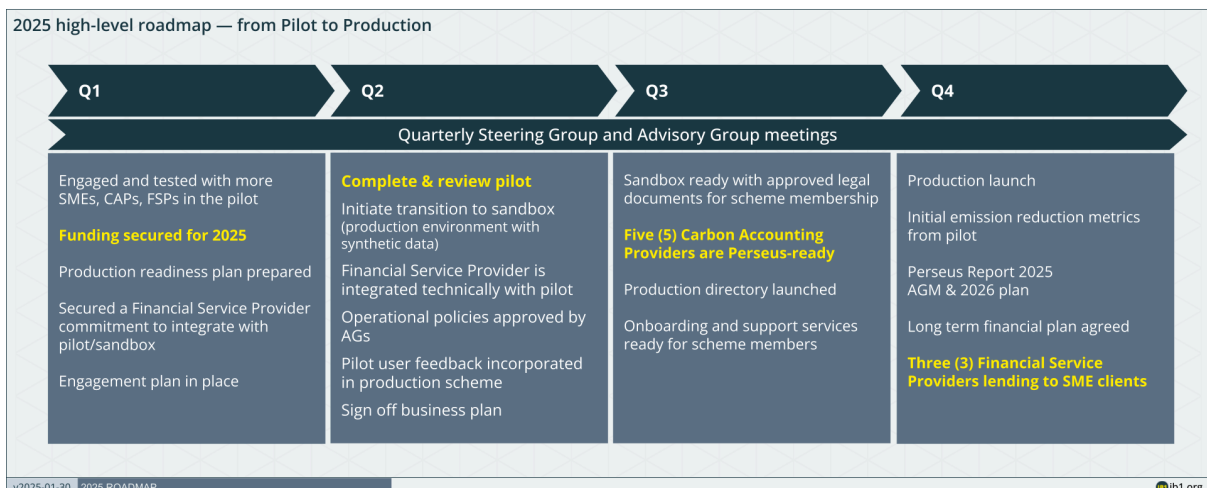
2025 high-level roadmap — from Pilot to Production

Q1

Q2

Q3

Q4

Quarterly Steering Group and Advisory Group meetings

Engaged and tested with more SMEs, CAPs, FSPs in the pilot

Funding secured for 2025

Production readiness plan prepared

Secured a Financial Service Provider commitment to integrate with pilot/sandbox

Engagement plan in place

Complete & review pilot

Initiate transition to sandbox (production environment with synthetic data)

Financial Service Provider is integrated technically with pilot

Operational policies approved by AGs

Pilot user feedback incorporated in production scheme

Sign off business plan

Sandbox ready with approved legal documents for scheme membership

Five (5) Carbon Accounting Providers are Perseus-ready

Production directory launched

Onboarding and support services ready for scheme members

Production launch

Initial emission reduction metrics from pilot

Perseus Report 2025 AGM & 2026 plan

Long term financial plan agreed

Three (3) Financial Service Providers lending to SME clients

v2025-01-30 2025 ROADMAP

ib1.org